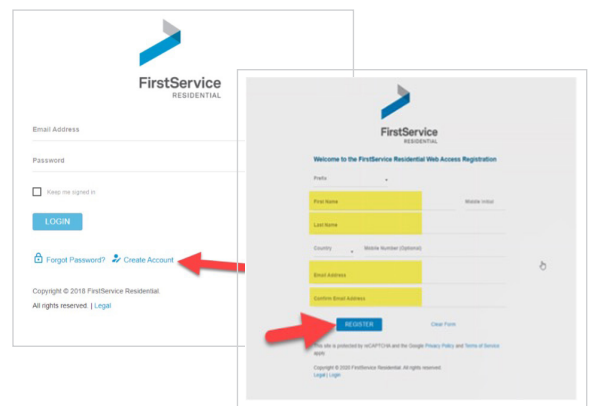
FirstService
RESIDENTIAL

Email Address

Password

Keep me signed in

LOGIN

Forgot Password? Create Account

Copyright © 2018 FirstService Residential.

All rights reserved. | Legal

FirstService
RESIDENTIAL

Welcome to the FirstService Residential Web Access Registration

Prefix

First Name

Middle Initial

Last Name

Country

Mobile Number (Optional)

Email Address

Confirm Email Address

REGISTER

Clear Form

This site is protected by reCAPTCHA and the Google Privacy Policy and Terms of Service apply.

Copyright © 2020 FirstService Residential. All rights reserved.

Legal | Login